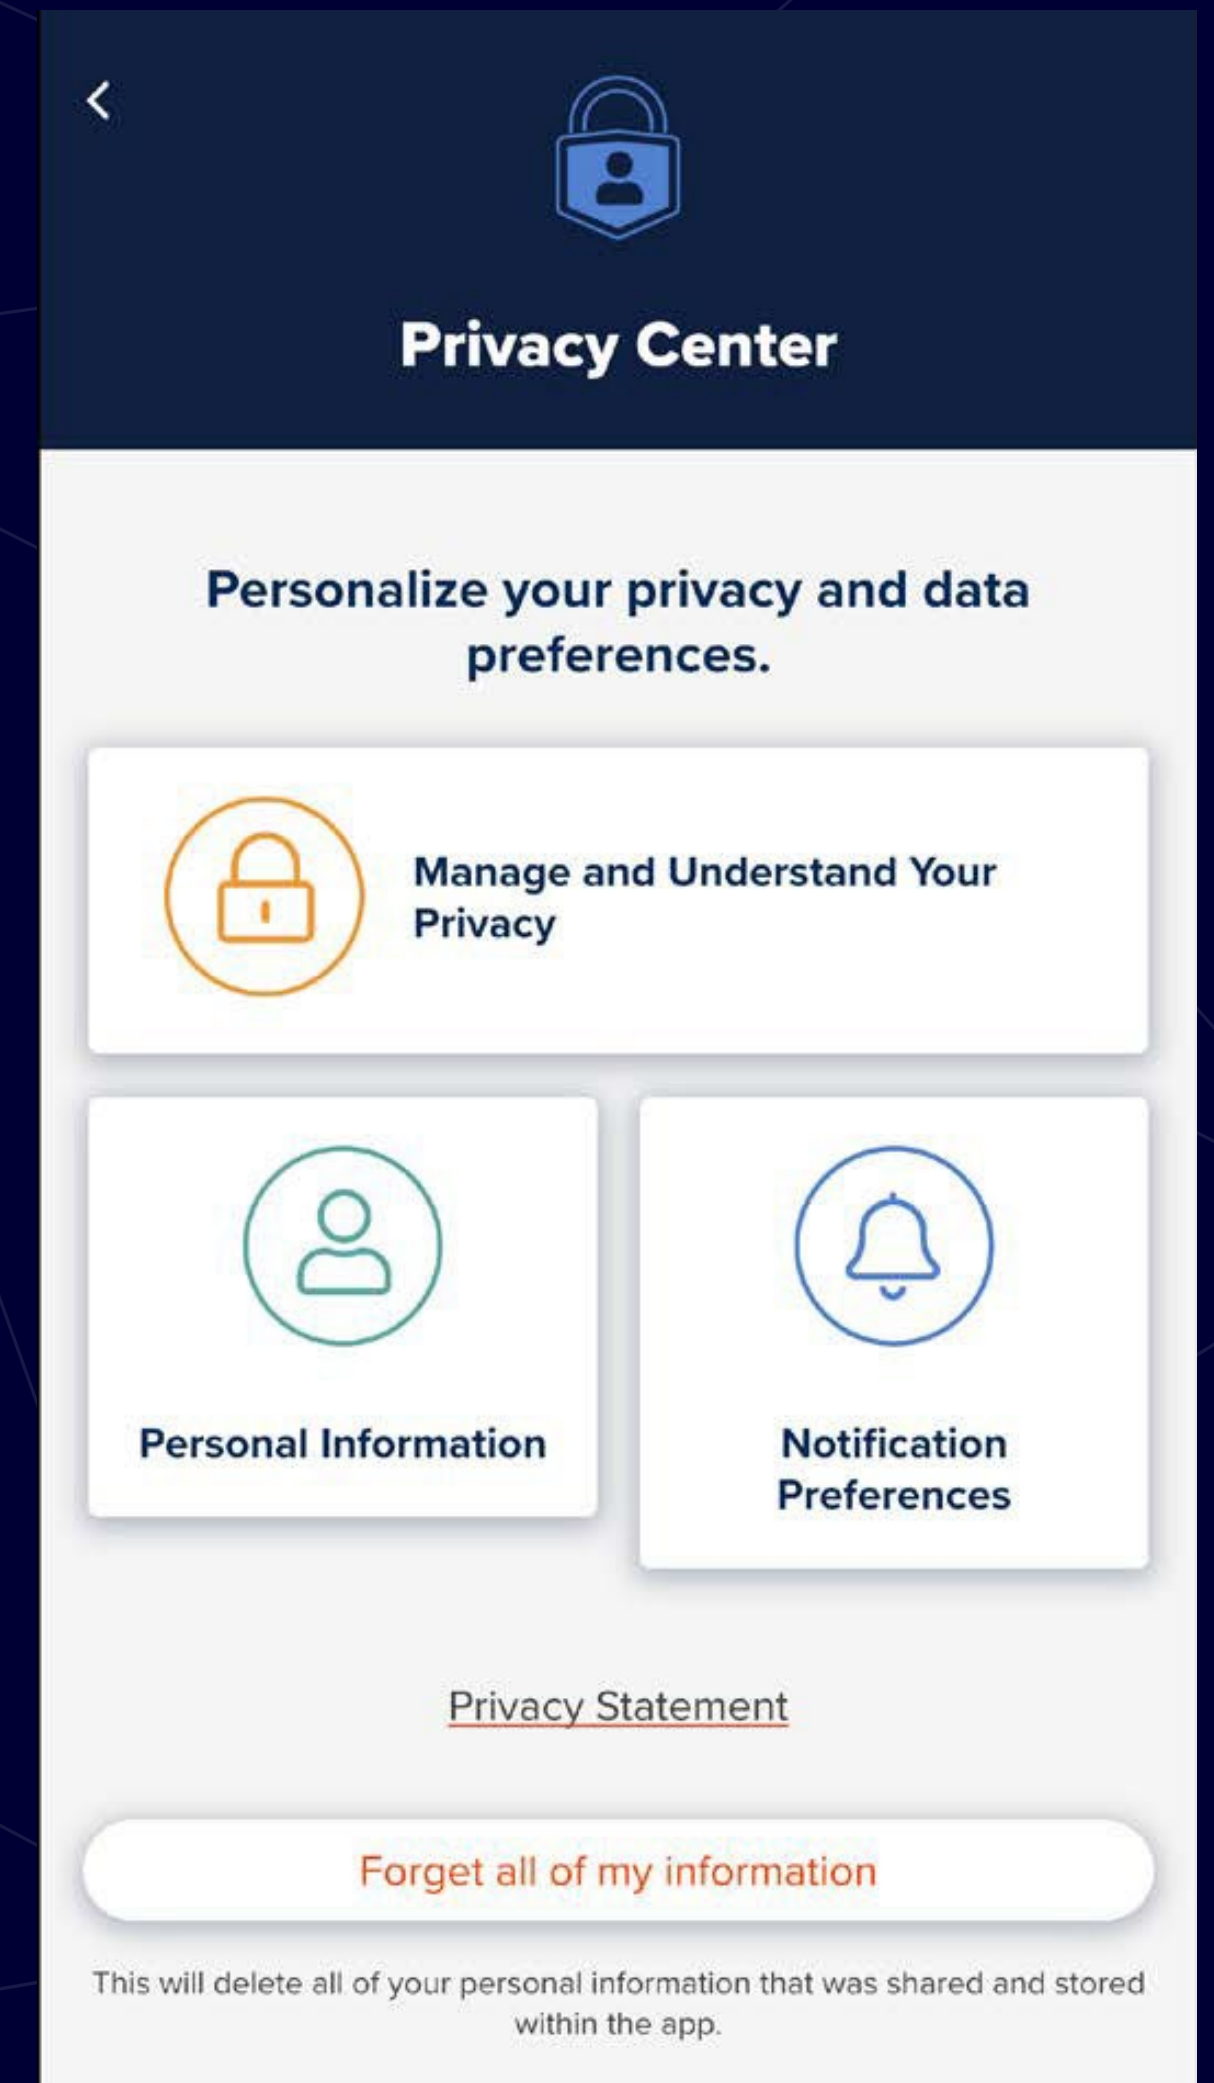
Privacy Center

Personalize your privacy and data preferences.

Manage and Understand Your Privacy

Personal Information

Notification Preferences

Privacy Statement

Forget all of my information

This will delete all of your personal information that was shared and stored within the app.